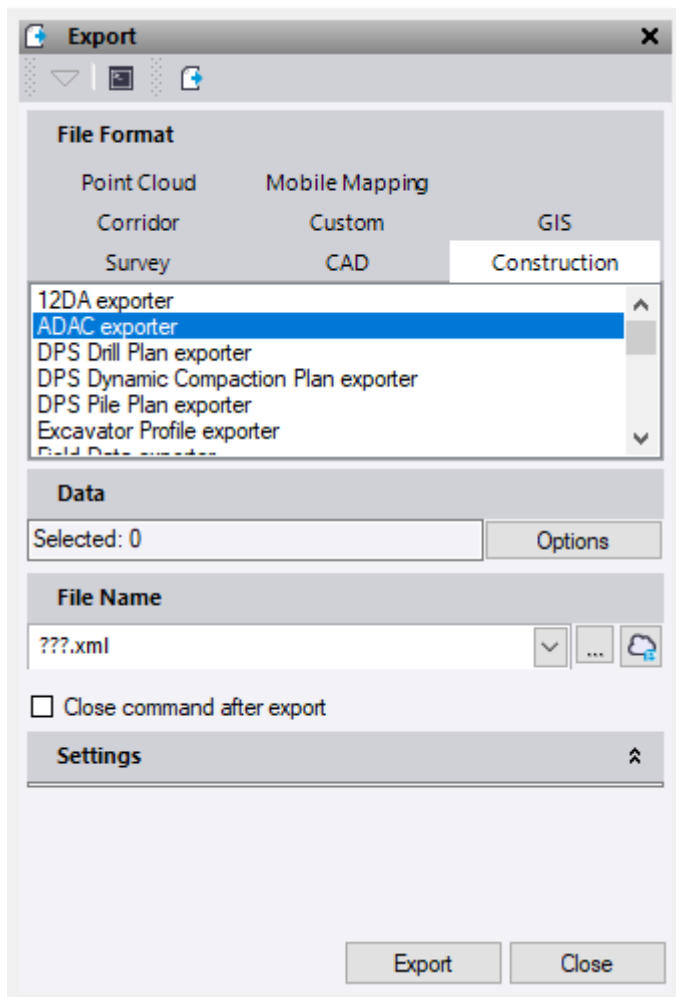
Export

File Format

Point Cloud
Mobile Mapping
Corridor
Custom
GIS
Survey
CAD
Construction

12DA exporter
ADAC exporter
DPS Drill Plan exporter
DPS Dynamic Compaction Plan exporter
DPS Pile Plan exporter
Excavator Profile exporter
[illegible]

Data

Selected: 0
Options

File Name

???.xml
...

Close command after export

Settings

Export
Close